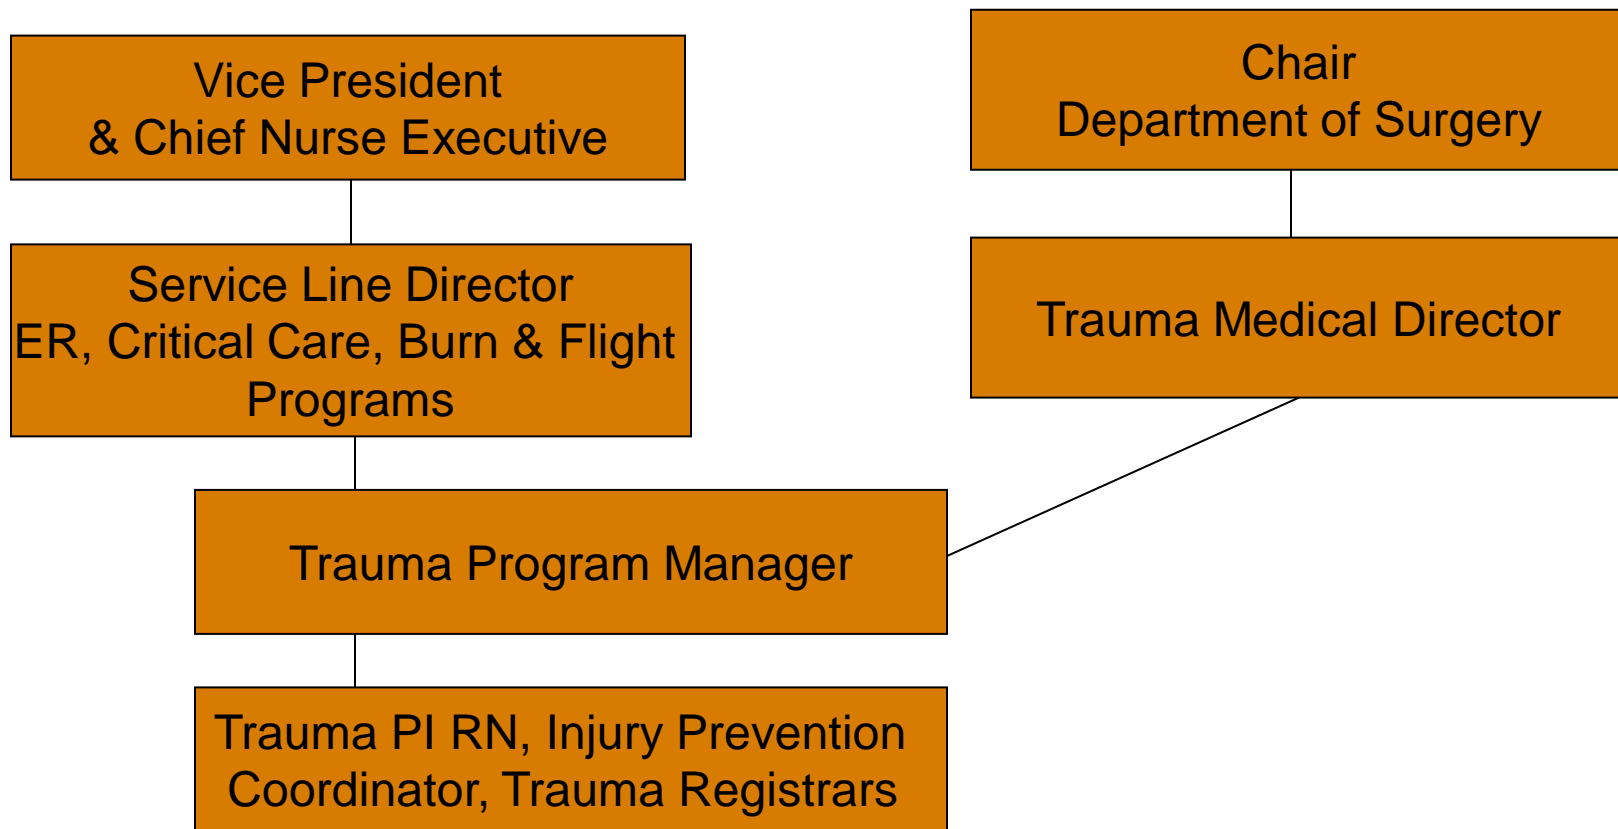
Vice President
& Chief Nurse Executive

Chair
Department of Surgery

Service Line Director
ER, Critical Care, Burn & Flight Programs

Trauma Medical Director

Trauma Program Manager

Trauma PI RN, Injury Prevention Coordinator, Trauma Registrars